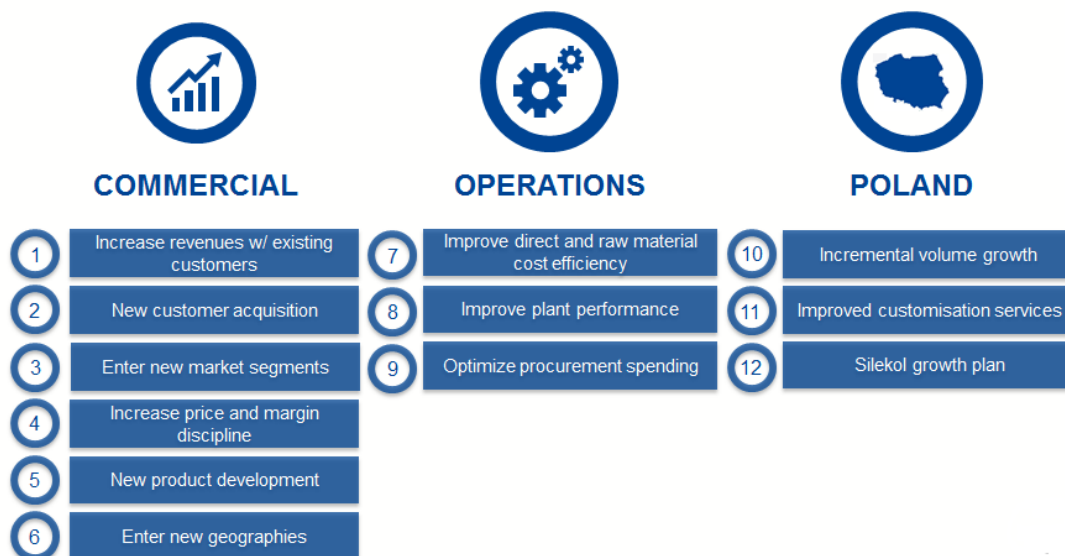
COMMERCIAL

1 Increase revenues w/ existing customers

2 New customer acquisition

3 Enter new market segments

4 Increase price and margin discipline

5 New product development

6 Enter new geographies

OPERATIONS

7 Improve direct and raw material cost efficiency

8 Improve plant performance

9 Optimize procurement spending

POLAND

10 Incremental volume growth

11 Improved customisation services

12 Silekol growth plan